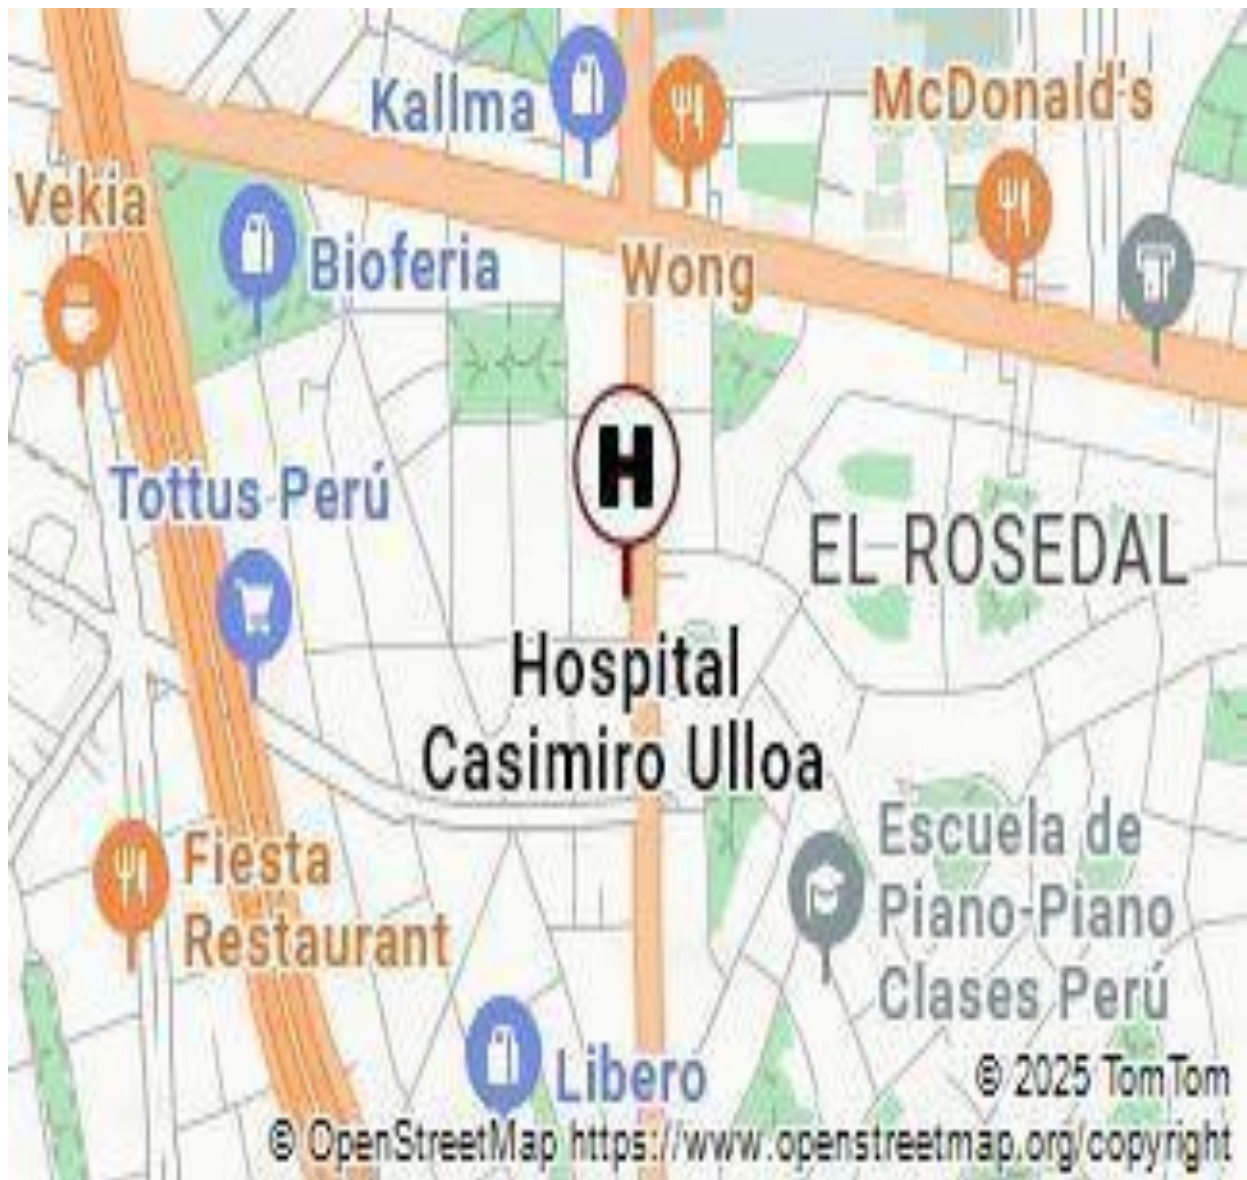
Kallma
McDonald's
Vekia
Bioferia
Wong
H
Tottus Perú
EL ROSEDAL
Hospital Casimiro Ulloa
Fiesta Restaurant
Escuela de Piano-Piano Clases Perú
Libero
© 2025 TomTom
© OpenStreetMap https://www.openstreetmap.org/copyright